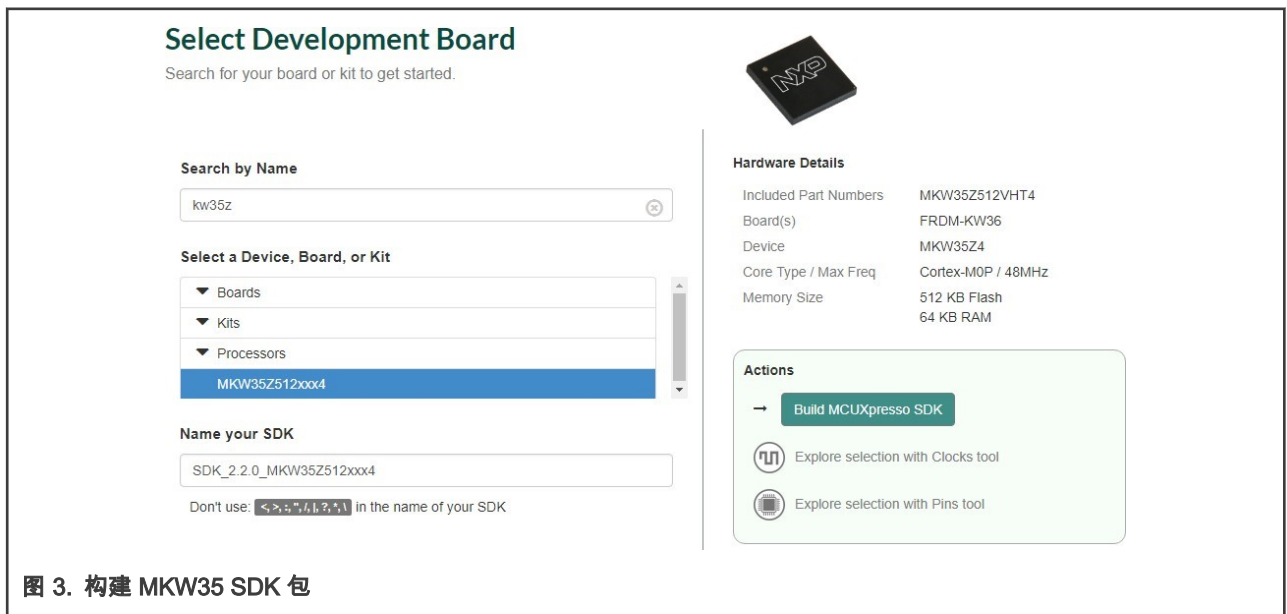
Select Development Board
Search for your board or kit to get started.

Search by Name
kw35z

Select a Device, Board, or Kit
Boards
Kits
Processors
MKW35Z512xxx4

Name your SDK
SDK_2.2.0_MKW35Z512xxx4
Don't use: <,>,:,",/,\,|,?,*,\ in the name of your SDK

Hardware Details

| | |
|---|---|
| Included Part Numbers | MKW35Z512VHT4 |
| Board(s) | FRDM-KW36 |
| Device | MKW35Z4 |
| Core Type / Max Freq | Cortex-M0P / 48MHz |
| Memory Size | 512 KB Flash<br>64 KB RAM |

Actions
Build MCUXpresso SDK
Explore selection with Clocks tool
Explore selection with Pins tool

图 3. 构建 MKW35 SDK 包